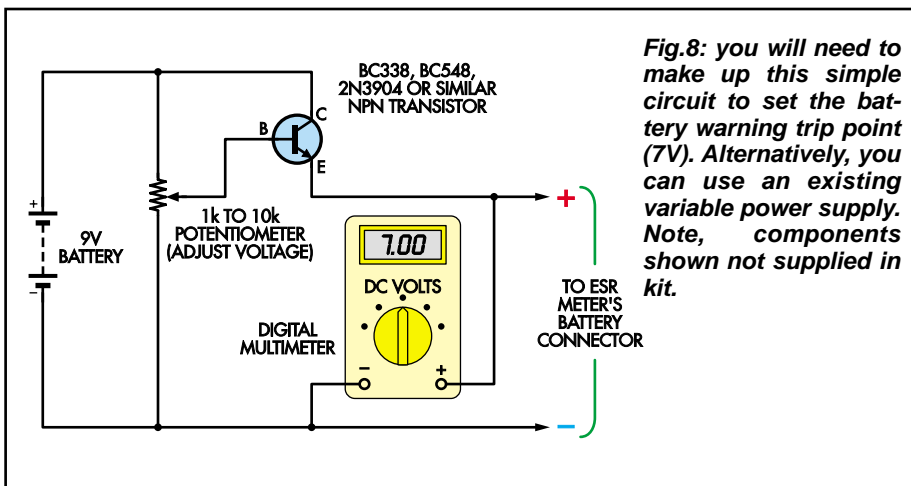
BC338, BC548, 2N3904 OR SIMILAR NPN TRANSISTOR

B
C
E

+
9V BATTERY
–

1k TO 10k POTENTIOMETER (ADJUST VOLTAGE)

7.00

DC VOLTS

DIGITAL MULTIMETER

–
+

+

TO ESR METER'S BATTERY CONNECTOR

–

Fig.8: you will need to make up this simple circuit to set the battery warning trip point (7V). Alternatively, you can use an existing variable power supply. Note, components shown not supplied in kit.